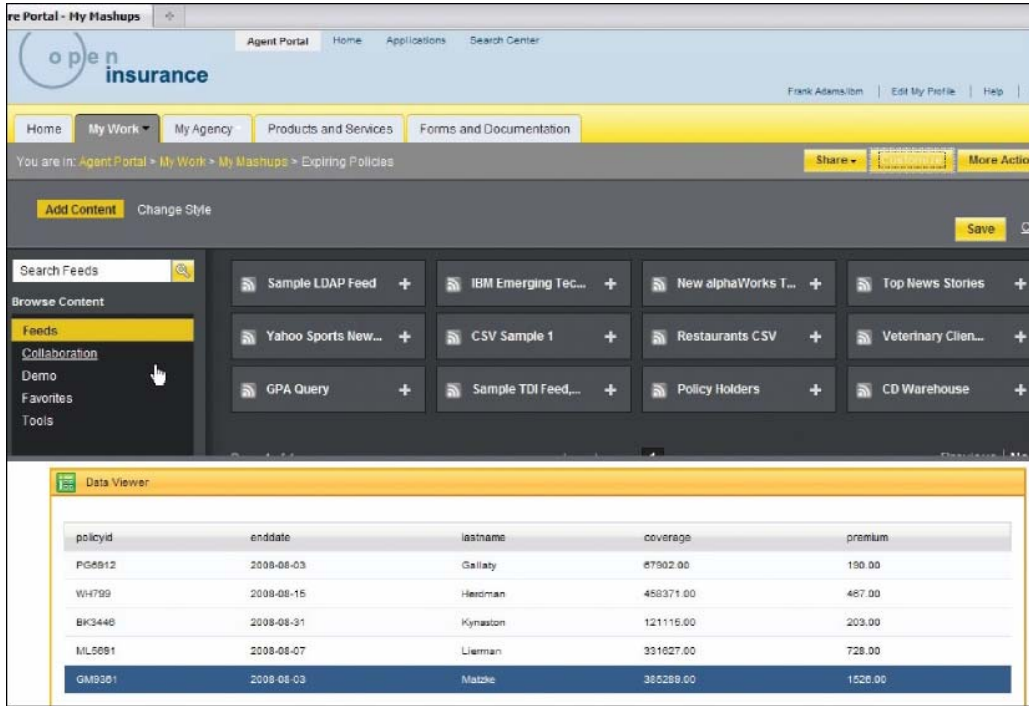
re Portal - My Mashups

open insurance

Agent Portal Home Applications Search Center

Frank Adams/ibm | Edit My Profile | Help |

Home My Work My Agency Products and Services Forms and Documentation

You are in: Agent Portal > My Work > My Mashups > Expiring Policies

Share Customize More Actio

Add Content Change Style

Save

Search Feeds

Browse Content

Feeds
Collaboration
Demo
Favorites
Tools

Sample LDAP Feed +
IBM Emerging Tec... +
New alphaWorks T... +
Top News Stories +
Yahoo Sports New... +
CSV Sample 1 +
Restaurants CSV +
Veterinary Clien... +
GPA Query +
Sample TDI Feed,... +
Policy Holders +
CD Warehouse +

Data Viewer

| policyid | enddate | lastname | coverage | premium |
|---|---|---|---|---|
| PG6912 | 2008-08-03 | Gallaty | 67902.00 | 190.00 |
| WH799 | 2008-08-15 | Herdman | 458371.00 | 467.00 |
| BK3446 | 2008-08-31 | Kynaston | 121115.00 | 203.00 |
| ML5691 | 2008-08-07 | Lierman | 331627.00 | 728.00 |
| GM9361 | 2008-08-03 | Matzke | 385289.00 | 1526.00 |